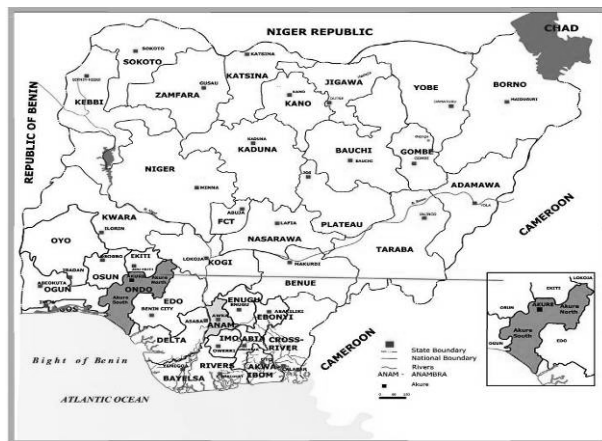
NIGER REPUBLIC
CHAD
SOKOTO
SOKOTO
KATSINA
KEBBI
ZAMFARA
GUSAU
KATSINA
JIGAWA
YOBE
BORNO
MAIDUGURI
REPUBLIC OF BENIN
KANO
KANO
DUTSE
NIGER
KADUNA
KADUNA
BAUCHI
BAUCHI
GOMBE
GOMBE
MINNA
JOS
ADAMAWA
YOLA
KWARA
ILORIN
FCT
ABUJA
LAFIA
PLATEAU
CAMEROON
OYO
EKITI
NASARAWA
TARABA
OSUN
ADO EKITI
LOKOJA
MAKURDI
JALINGO
IBADAN
OSOGBO
KOGI
ONDO
Akure North
Akure South
BENUE
OGUN
ABEOKUTA
EDO
ENUGU
ENUGU
BENIN CITY
ANAM
ASABA
AWKA
EBONYI
ABAKALIKI
DELTA
IMO
ABIA
CROSS-RIVER
Bight of Benin
OWERRI
UMUAHIA
CAMEROON
YENAGOA
BAYELSA
RIVERS
AKWA IBOM
CALABAR
ATLANTIC OCEAN
State Boundary
National Boundary
Rivers
ANAM - ANAMBRA
Akure
LOKOJA
EKITI
OSUN
AKURE
Akure North
Akure South
EDO
ONDO